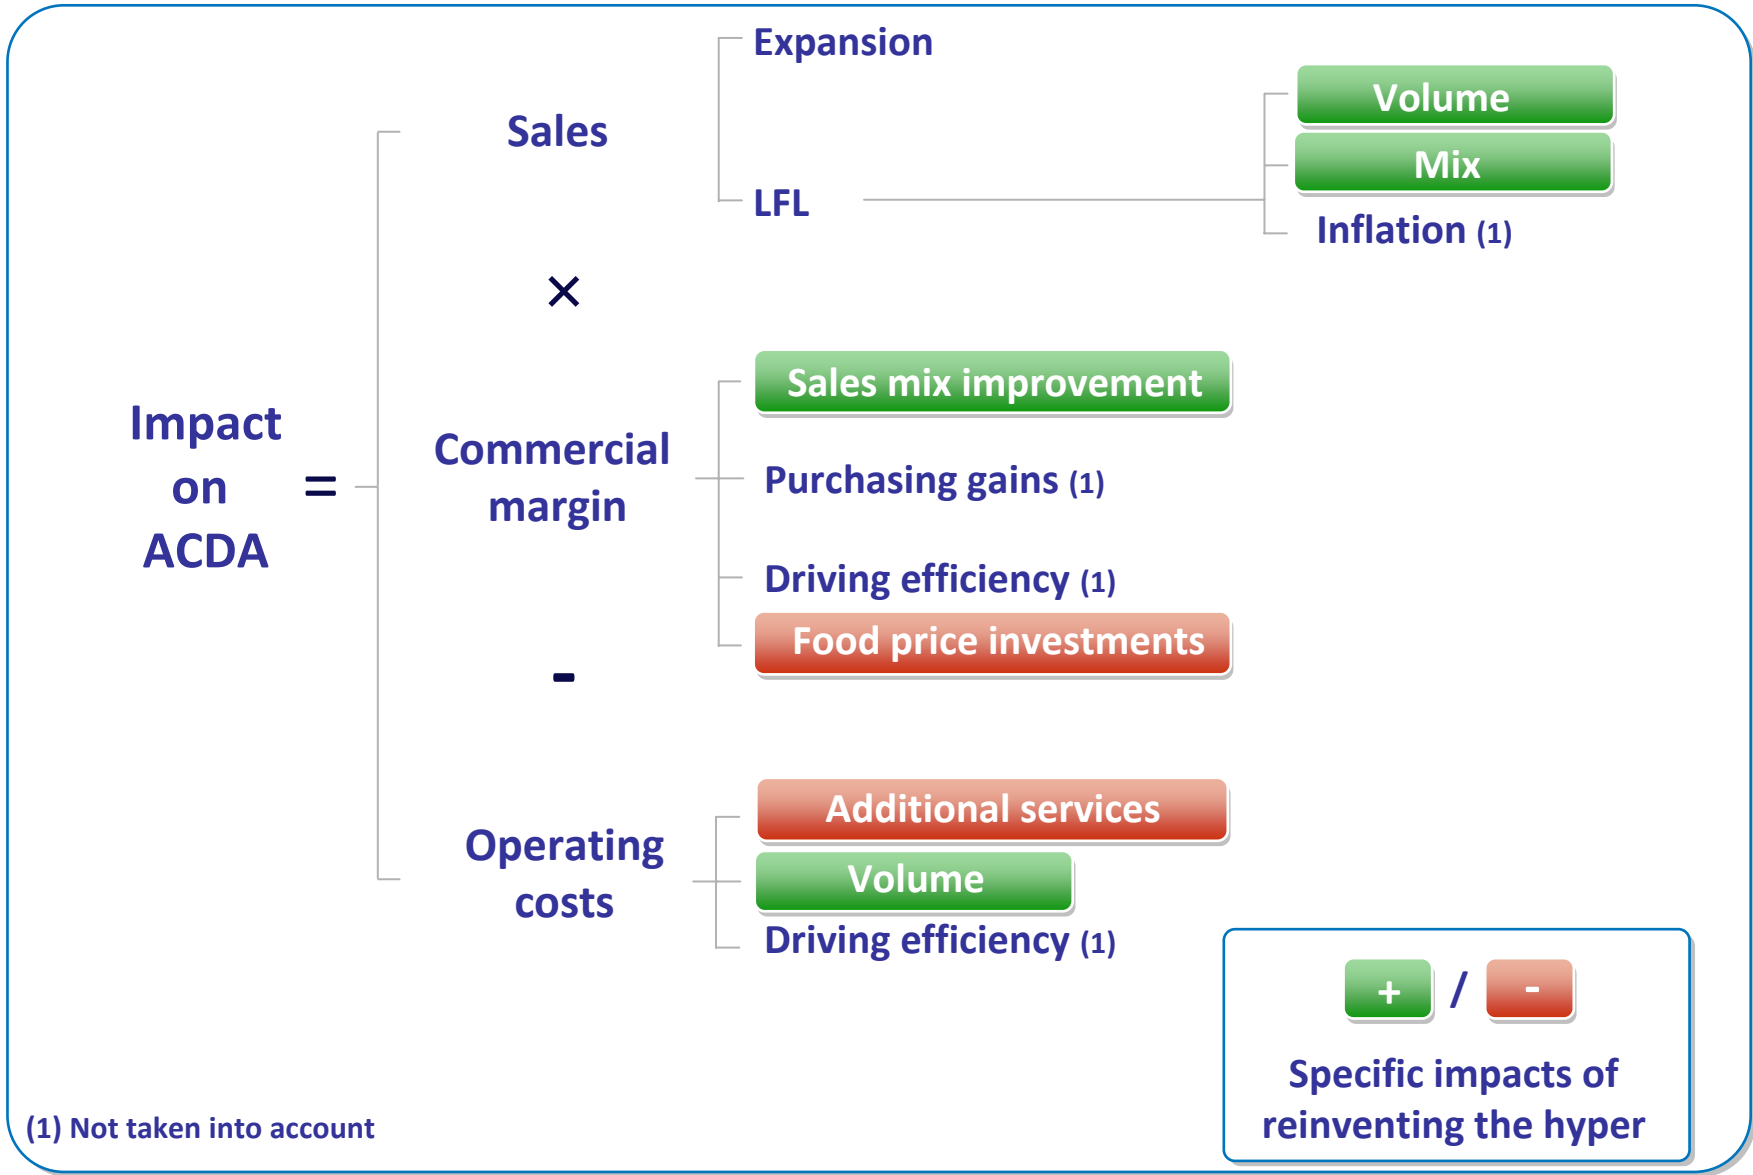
Impact on ACDA =

Sales

Expansion

LFL

Volume

Mix

Inflation (1)

×

Commercial margin

Sales mix improvement

Purchasing gains (1)

Driving efficiency (1)

Food price investments

-

Operating costs

Additional services

Volume

Driving efficiency (1)

+ / -

Specific impacts of reinventing the hyper

(1) Not taken into account